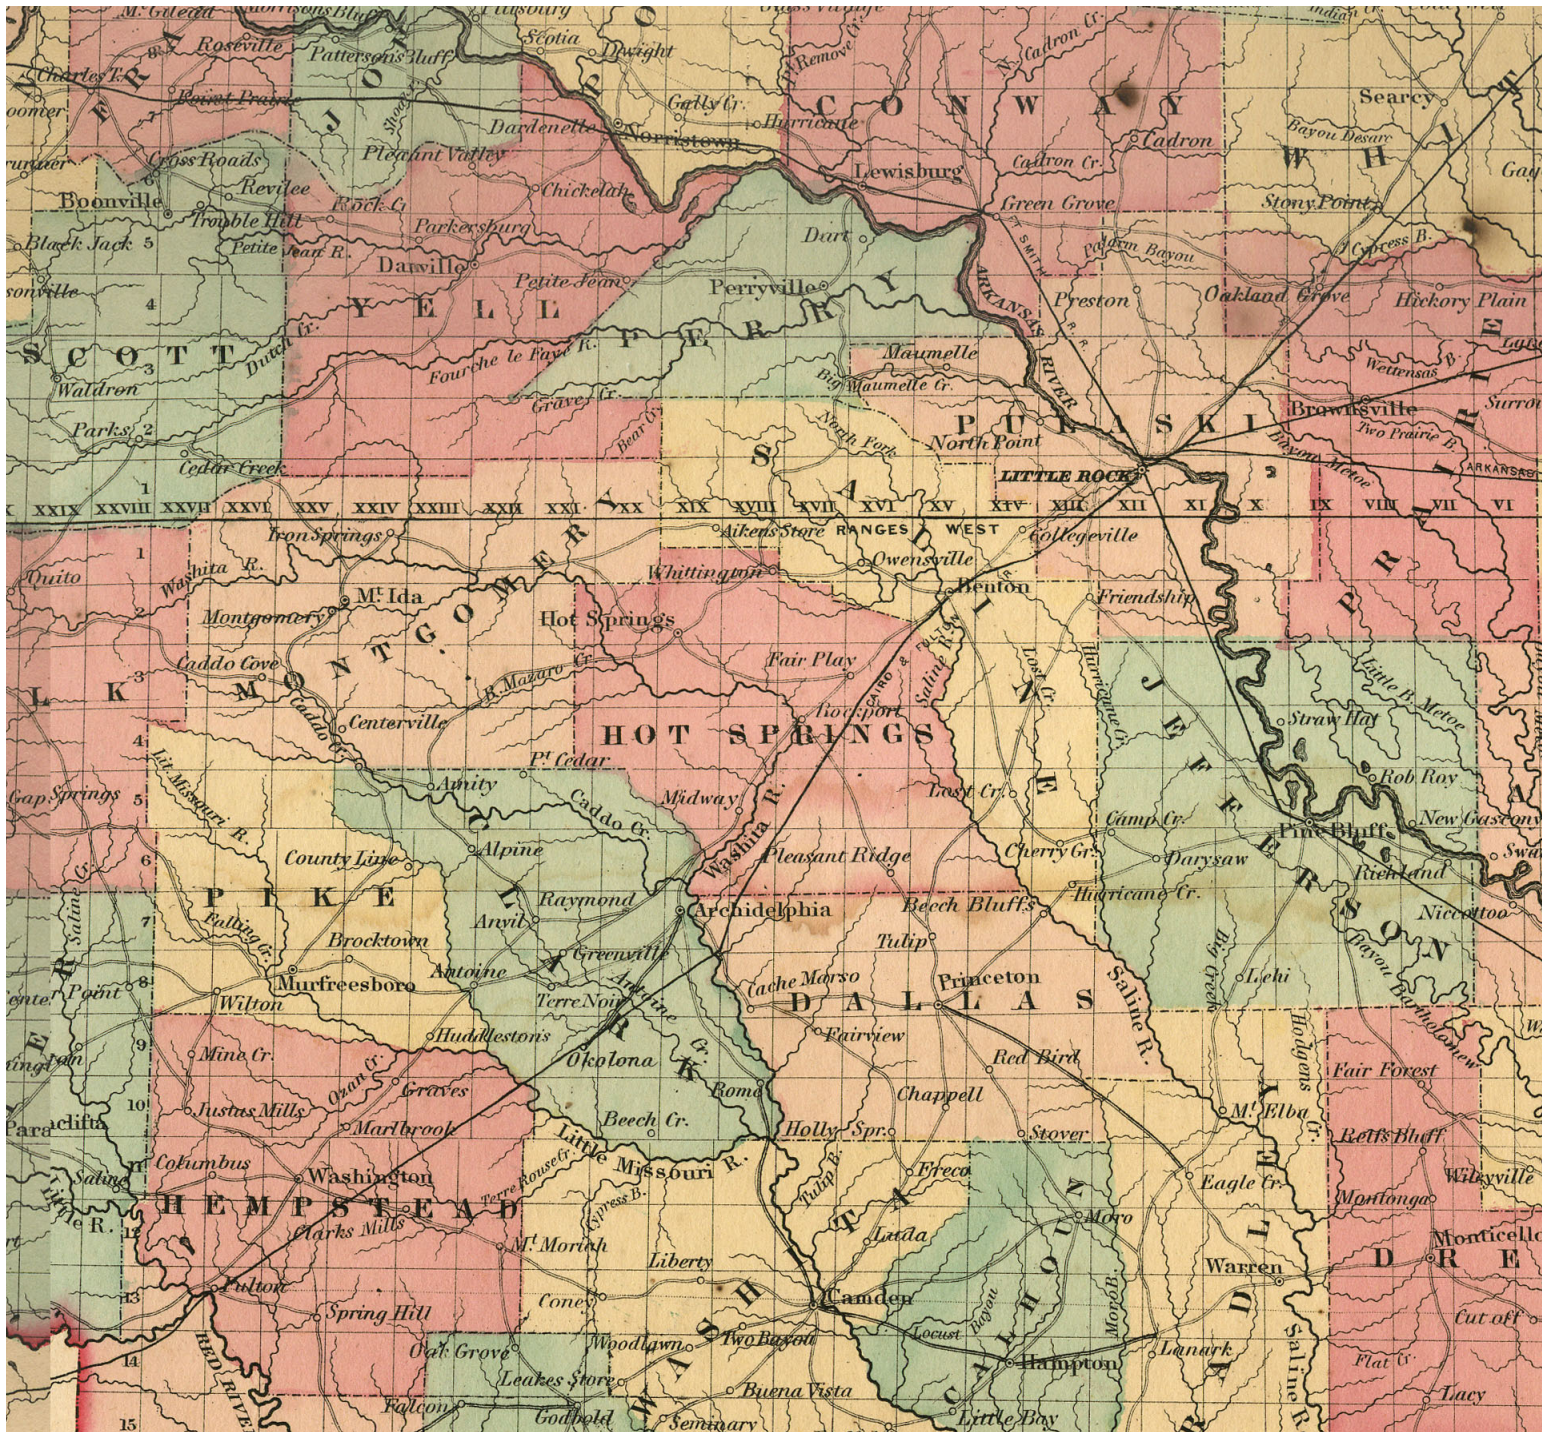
M^t. Gilead  Morrisons Bluff  Pittsburg  Scotia  Dwight  Roseville  Pattersons Bluff  Charles T.  Point Prairie  Dardenelle  Norristown  Gally Cr.  Hurricane  Remove Cr.  N. Cadron Cr.  CONWAY  Searcy  Bayou Desarc  Cadron  WHI  Gay  Lewisburg  Cadron Cr.  Green Grove  Stony Point  Cross Roads  Pleasant Valley  Boonville  Revilee  Rock C.  Chickelah  Trouble Hill  Parkersburg  Dart  Cypress B.  Black Jack  Petite Jean R.  Danville  Petite Jean  Palarm Bayou  Perryville  Preston  Oakland Grove  Hickory Plain  YELL  PERRY  SCOTT  Dutch Cr.  Fourche le Fave R.  Maumelle  Waldron  Big Maumelle Cr.  Wettensas  Brownsville  Graves Cr.  PULASKI  Parks  Bear Cr.  North Fork  North Point  Two Prairie B.  Cedar Creek  LITTLE ROCK  ARKANSAS RIVER  XXIX  XXVIII  XXVII  XXVI  XXV  XXIV  XXIII  XXII  XXI  XX  XIX  XVIII  XVII  XVI  XV  XIV  XIII  XII  XI  X  IX  VIII  VII  VI  Iron Springs  Aikens Store  RANGES  WEST  Collegeville  Quito  Washita R.  MONTGOMERY  SALINE  Owensville  Whittington  Benton  M^t. Ida  Montgomery  Friendship  PRAIRIE  Hot Springs  Caddo Cove  Fair Play  JEFFERSON  Little B. Metoe  B. Mazarn Cr.  Rockport  Caddo  Centerville  Straw Hat  HOT SPRINGS  Lost Cr.  P^t. Cedar  Amity  Caddo Cr.  Rob Roy  Lit. Missouri R.  Gap Springs  Midway  Lost Cr.  Camp Cr.  Pine Bluffs  New Gascony  County Line  Alpine  Washita R.  Pleasant Ridge  Cherry Gr.  Darysaw  Richland  PIKE  Raymond  Archidelphia  Hurricane Cr.  Niccottoo  Beech Bluffs  Anvil  Falling Cr.  Brocktown  Greenville  Tulip  Antoine  Murfreesboro  Terre Noir  Cache Morso  Princeton  Point  Wilton  DALLAS  Huddlestons  Fairview  Red Bird  Lehi  Mine Cr.  Okolona  Rome  Fair Forest  Graves  Chappell  M^t. Elba  Justus Mills  Ozan Cr.  Marlbrook  Beech Cr.  Holly Spr.  Stover  Reifs Bluff  Columbus  Little Missouri R.  Eagle Cr.  Washington  Wileyville  HEMPSTEAD  Terre Rouse Cr.  Freco  Montonga  Clarks Mills  M^t. Moriah  Moro  DRE  Monticello  Lada  Warren  Fulton  Liberty  Cone  Camden  Spring Hill  Bayou  Lanark  Cut off  Oak Grove  Woodlawn  Two Bayou  Locust  Hampton  Leakes Store  Buena Vista  Flat Cr.  Lacy  Falcon  Godbold  Seminary  Little Bay  Saline R.  CALHOUN  RED RIVER  CLARK  WASH  Hodgens Cr.  Bayou Bartholomew  Big Creek  Saline R.  1  2  3  4  5  6  7  8  9  10  11  12  13  14  15